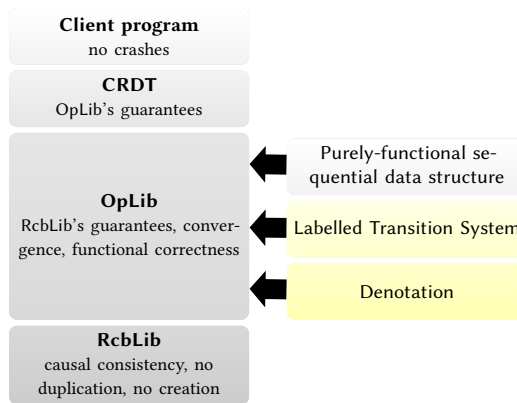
Client program
no crashes

CRDT
OpLib's guarantees

OpLib
RcbLib's guarantees, convergence, functional correctness

RcbLib
causal consistency, no duplication, no creation

Purely-functional sequential data structure

Labelled Transition System

Denotation